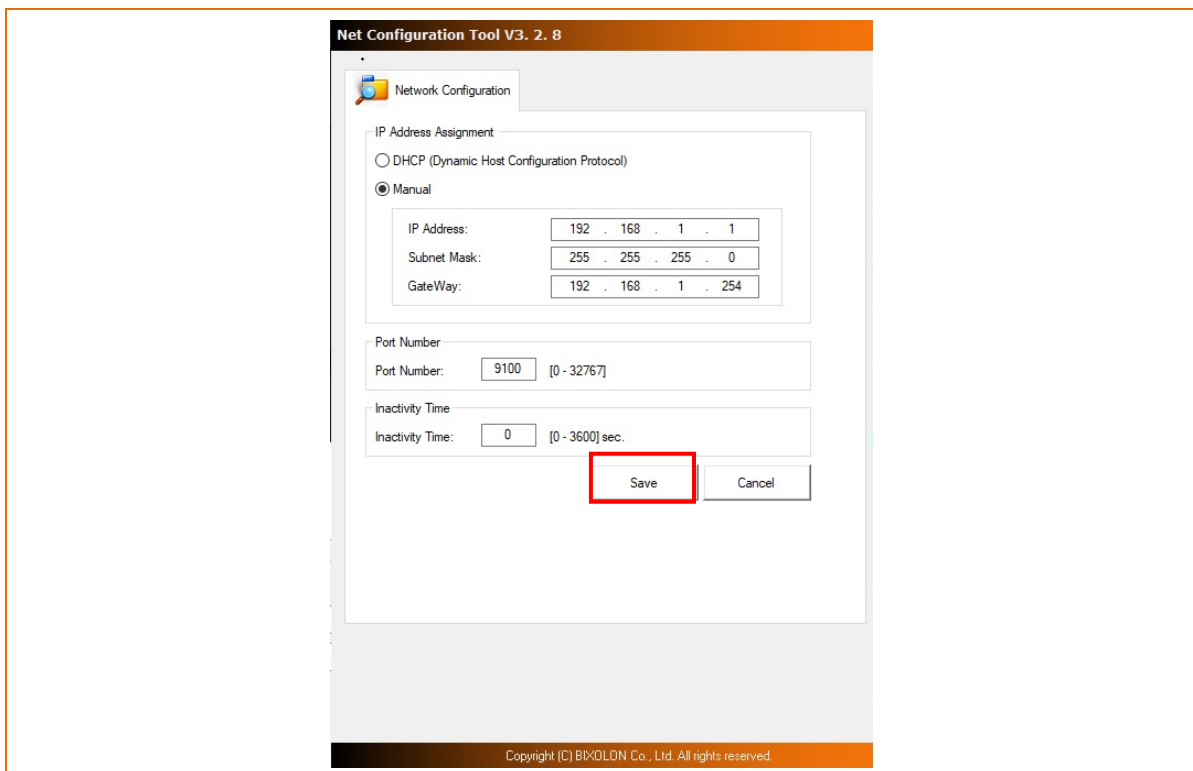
Net Configuration Tool V3. 2. 8

Network Configuration

IP Address Assignment

DHCP (Dynamic Host Configuration Protocol)

Manual

IP Address: 192 . 168 . 1 . 1

Subnet Mask: 255 . 255 . 255 . 0

GateWay: 192 . 168 . 1 . 254

Port Number

Port Number: 9100 [0 - 32767]

Inactivity Time

Inactivity Time: 0 [0 - 3600] sec.

Save

Cancel

Copyright (C) BIXOLON Co., Ltd. All rights reserved.